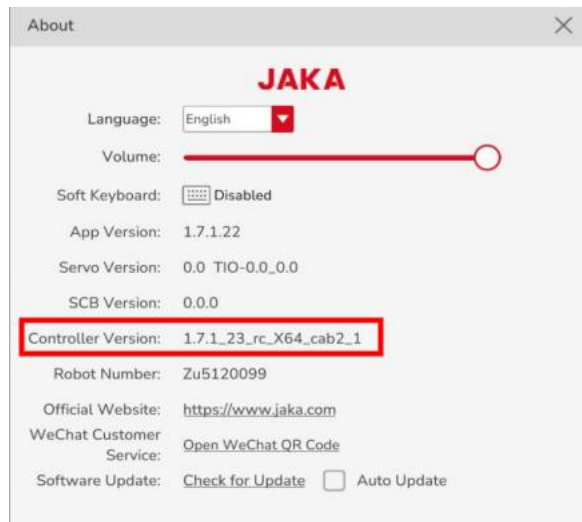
About

JAKA

Language: English

Volume:

Soft Keyboard: Disabled

App Version: 1.7.1.22

Servo Version: 0.0 TIO-0.0_0.0

SCB Version: 0.0.0

Controller Version: 1.7.1_23_rc_X64_cab2_1

Robot Number: Zu5120099

Official Website: https://www.jaka.com

WeChat Customer Service: Open WeChat QR Code

Software Update: Check for Update Auto Update